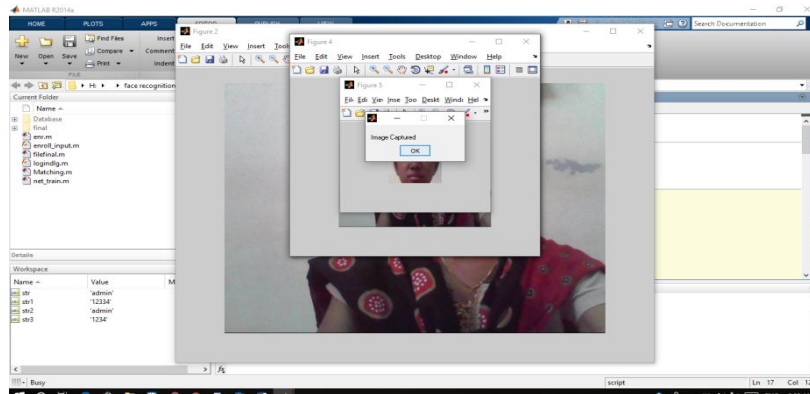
MATLAB R2014a

HOME PLOTS APPS

Find Files
Compare
Print
New Open Save
FILE
Insert
Comment
Indent

Search Documentation

face recognition

Current Folder
Name
Database
final
enr.m
enroll_input.m
filefinal.m
logindlg.m
Matching.m
net_train.m

Details
Workspace
Name
Value
str 'admin'
str1 '12334'
str2 'admin'
str3 '1234'

Figure 2
File Edit View Insert Tool

Figure 4
File Edit View Insert Tools Desktop Window Help

Figure 5
Fil Edi Vie Inse Too Deskt Windc Hel

Image Captured
OK

$f_x$

Busy
script
Ln 17 Col 1